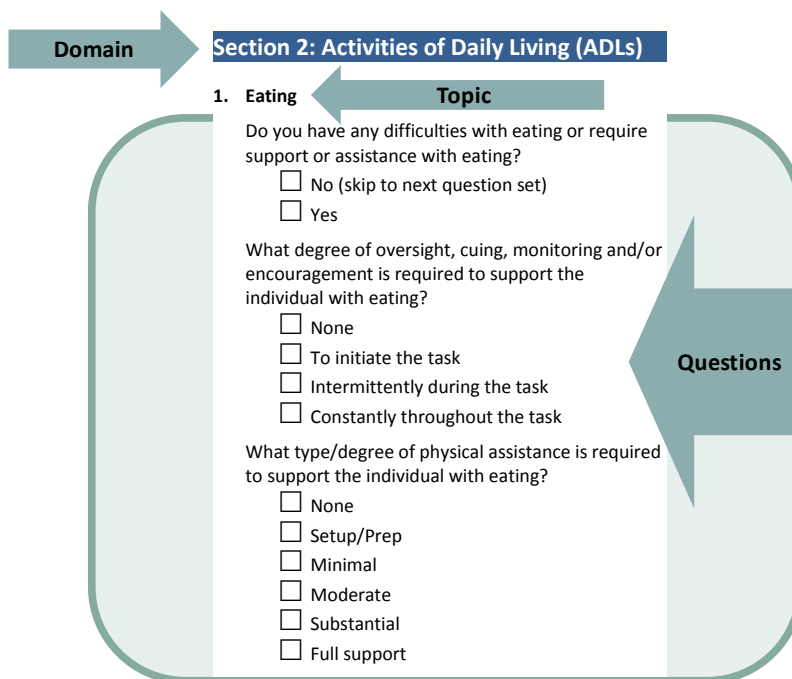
Domain

Section 2: Activities of Daily Living (ADLs)

1. Eating

Topic

Do you have any difficulties with eating or require support or assistance with eating?

☐ No (skip to next question set)
☐ Yes

What degree of oversight, cuing, monitoring and/or encouragement is required to support the individual with eating?

☐ None
☐ To initiate the task
☐ Intermittently during the task
☐ Constantly throughout the task

Questions

What type/degree of physical assistance is required to support the individual with eating?

☐ None
☐ Setup/Prep
☐ Minimal
☐ Moderate
☐ Substantial
☐ Full support